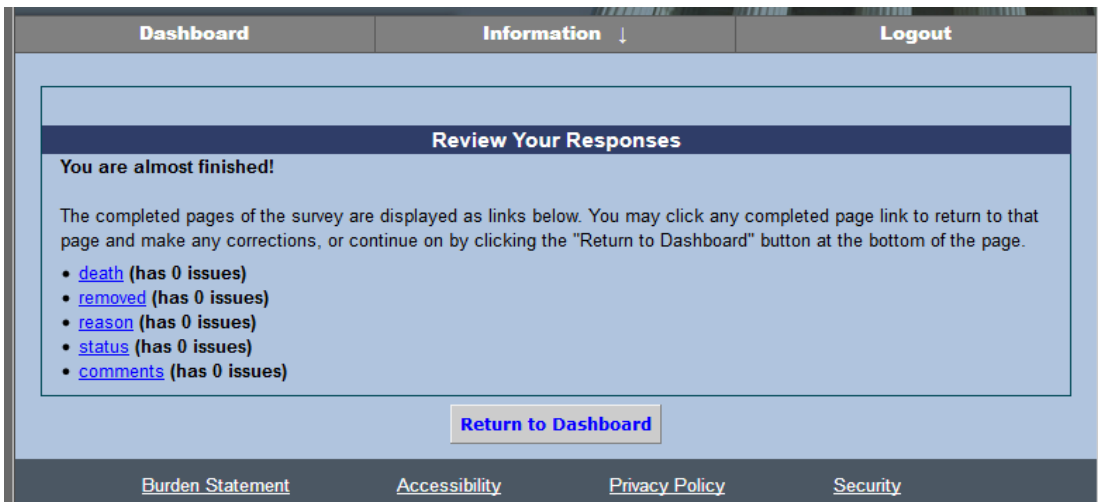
Dashboard | Information ↓ | Logout

Review Your Responses

You are almost finished!

The completed pages of the survey are displayed as links below. You may click any completed page link to return to that page and make any corrections, or continue on by clicking the "Return to Dashboard" button at the bottom of the page.

- death (has 0 issues)
- removed (has 0 issues)
- reason (has 0 issues)
- status (has 0 issues)
- comments (has 0 issues)

Return to Dashboard

Burden Statement Accessibility Privacy Policy Security